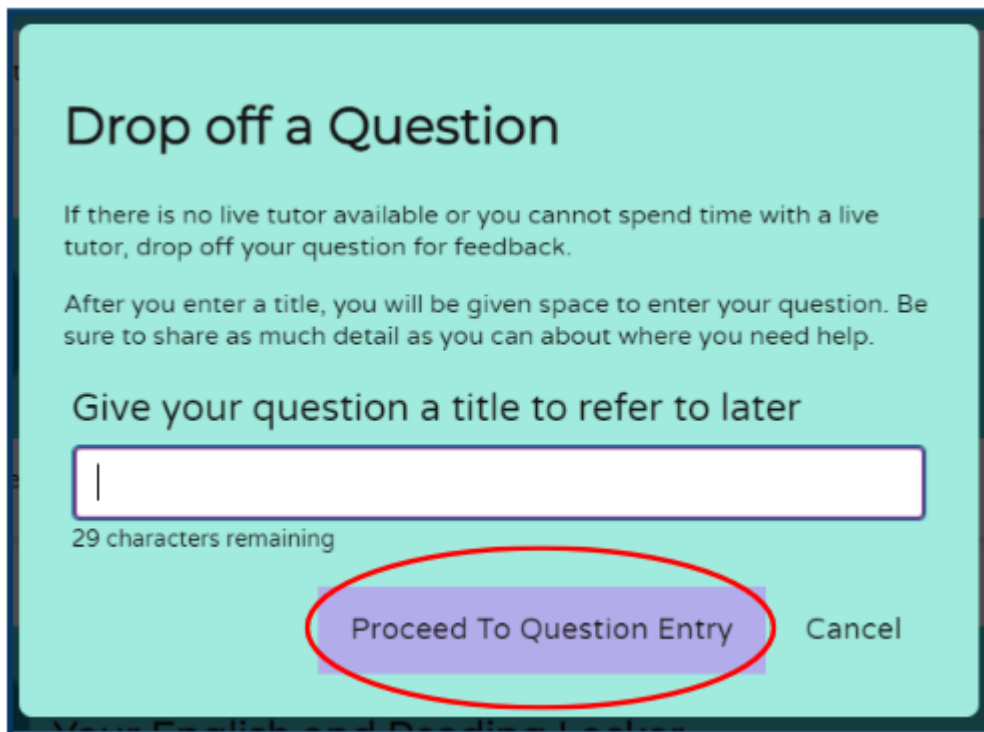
Drop off a Question

If there is no live tutor available or you cannot spend time with a live tutor, drop off your question for feedback.

After you enter a title, you will be given space to enter your question. Be sure to share as much detail as you can about where you need help.

Give your question a title to refer to later

29 characters remaining

Proceed To Question Entry

Cancel

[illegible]